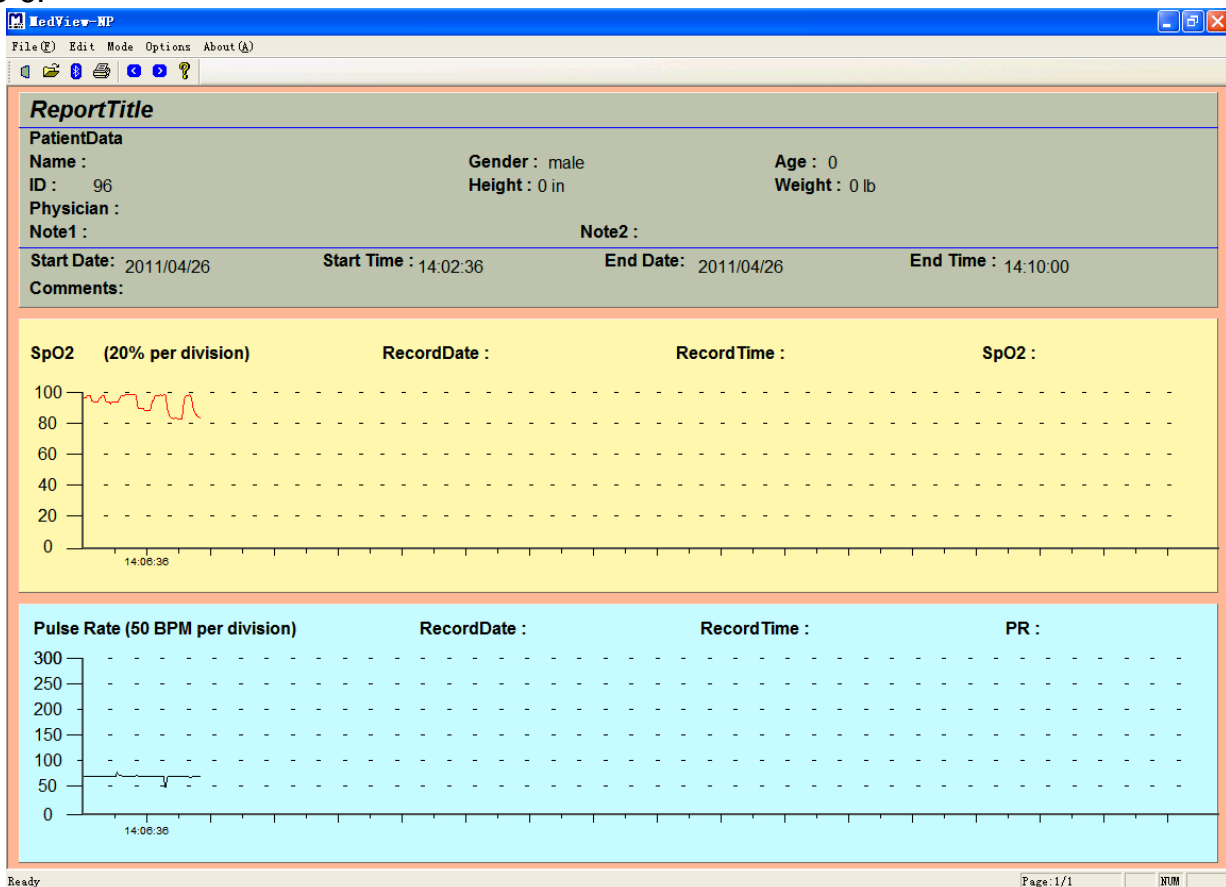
MedView-NP

File(F) Edit Mode Options About(A)

ReportTitle

PatientData

Name :

Gender : male

Age : 0

ID : 96

Height : 0 in

Weight : 0 lb

Physician :

Note1 :

Note2 :

Start Date: 2011/04/26

Start Time : 14:02:36

End Date: 2011/04/26

End Time : 14:10:00

Comments:

SpO2 (20% per division)

RecordDate :

RecordTime :

SpO2 :

100
80
60
40
20
0

14:06:36

Pulse Rate (50 BPM per division)

RecordDate :

RecordTime :

PR :

300
250
200
150
100
50
0

14:06:36

Ready

Page:1/1

NUM